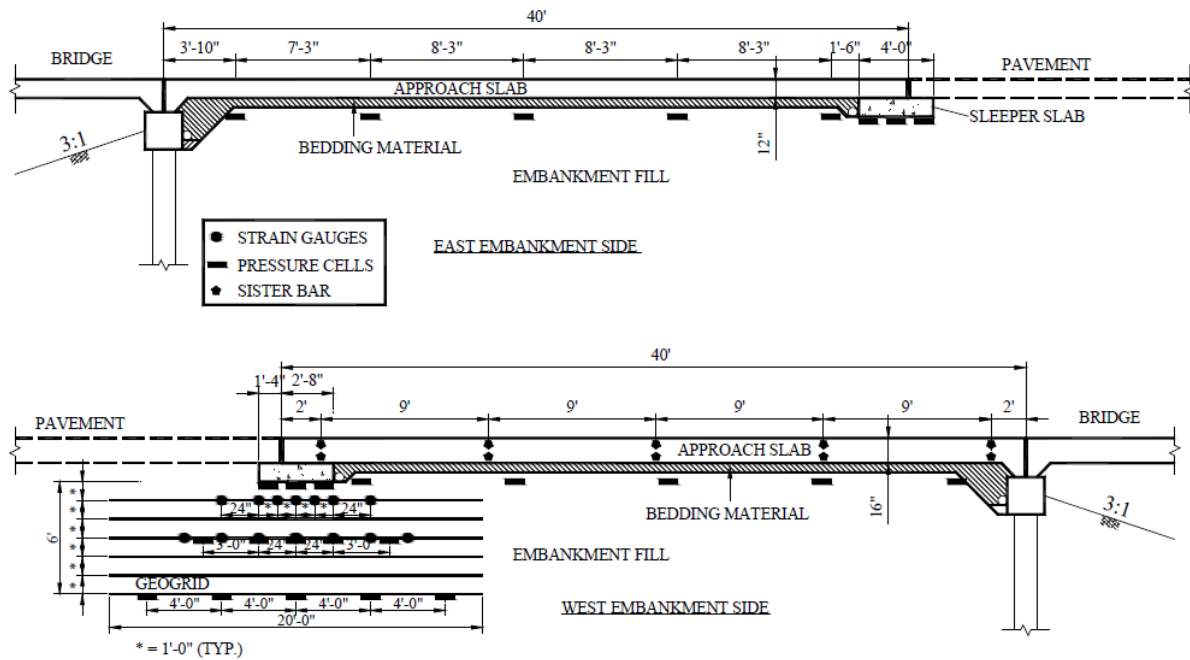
40'

BRIDGE

3'-10"

7'-3"

8'-3"

8'-3"

8'-3"

1'-6"

4'-0"

PAVEMENT

APPROACH SLAB

SLEEPER SLAB

3:1

BEDDING MATERIAL

12"

EMBANKMENT FILL

STRAIN GAUGES

PRESSURE CELLS

SISTER BAR

EAST EMBANKMENT SIDE

40'

1'-4"

2'-8"

2'

9'

9'

9'

9'

2'

PAVEMENT

BRIDGE

APPROACH SLAB

6'

24"

24"

3'-0"

24"

24"

3'-0"

BEDDING MATERIAL

16"

3:1

EMBANKMENT FILL

GEOGRID

4'-0"

4'-0"

4'-0"

4'-0"

20'-0"

WEST EMBANKMENT SIDE

* = 1'-0" (TYP.)